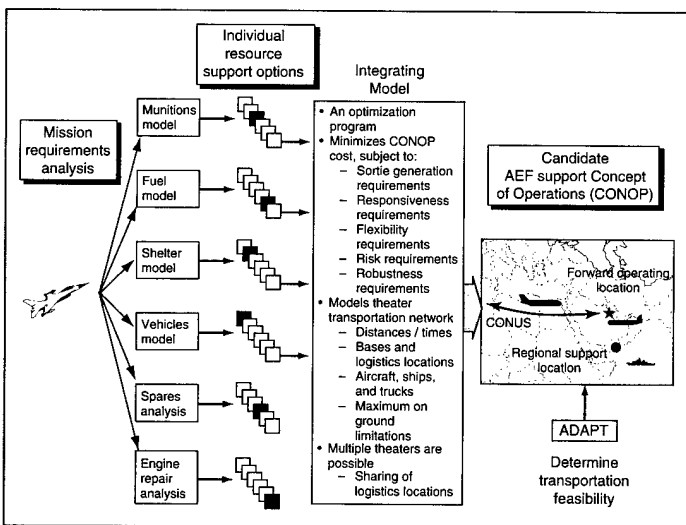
Mission requirements analysis

Individual resource support options

Munitions model

Fuel model

Shelter model

Vehicles model

Spares analysis

Engine repair analysis

Integrating Model

- An optimization program
- Minimizes CONOP cost, subject to:
  - Sortie generation requirements
  - Responsiveness requirements
  - Flexibility requirements
  - Risk requirements
  - Robustness requirements
- Models theater transportation network
  - Distances / times
  - Bases and logistics locations
  - Aircraft, ships, and trucks
  - Maximum on ground limitations
- Multiple theaters are possible
  - Sharing of logistics locations

Candidate AEF support Concept of Operations (CONOP)

CONUS

Forward operating location

Regional support location

ADAPT

Determine transportation feasibility